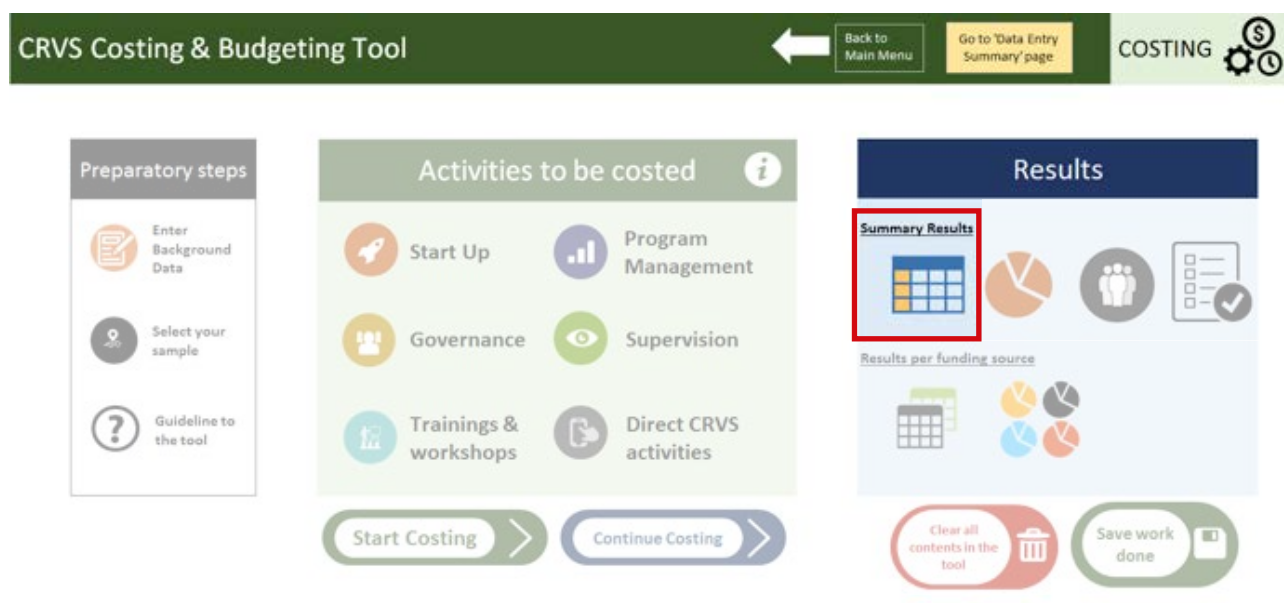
CRVS Costing & Budgeting Tool

Back to Main Menu

Go to 'Data Entry Summary' page

COSTING

Preparatory steps

Enter Background Data

Select your sample

Guideline to the tool

Activities to be costed

Start Up

Program Management

Governance

Supervision

Trainings & workshops

Direct CRVS activities

Start Costing

Continue Costing

Results

Summary Results

Results per funding source

Clear all contents in the tool

Save work done